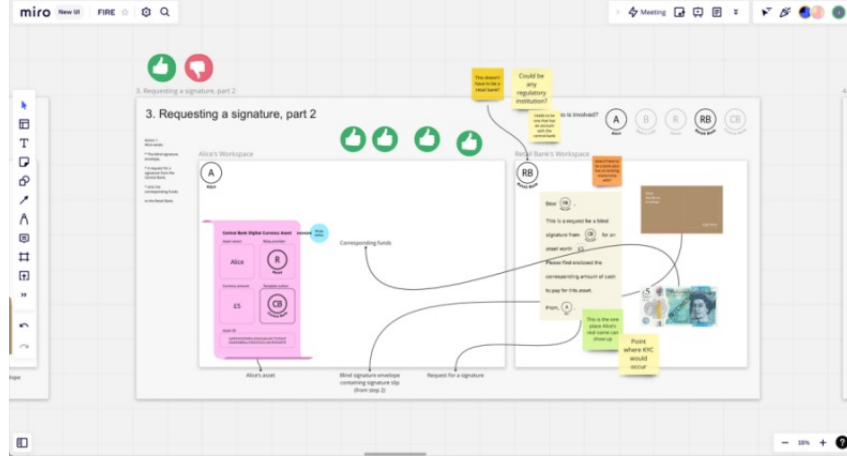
miro New UI FIRE

Meeting

3. Requesting a signature, part 2

3. Requesting a signature, part 2

This doesn't have to be a retail bank!

Could be any regulatory institution?

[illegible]

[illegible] is involved?

A
Alice

B

R

RB

CB

Alice's Workspace

Retail Bank's Workspace

A
Alice

RB
Retail Bank

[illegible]

Central Bank Digital Currency Asset

Alice

R

£5

CB

Corresponding funds

Dear RB,

This is a request for a blind signature from CB for an asset worth £5.

Please find enclosed the corresponding amount of cash to pay for this asset.

From, A

This is the one place Alice's real name can show up

Point where KYC would occur

Alice's asset

Blind signature envelope containing signature slip (from step 2)

Request for a signature

Maps

— 15% +